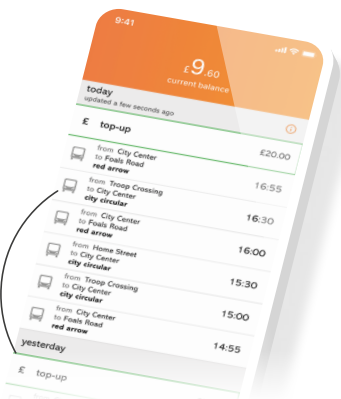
9:41

£9.60
current balance

today
updated a few seconds ago

£ top-up

from City Center
to Foals Road
red arrow
£20.00

from Troop Crossing
to City Center
city circular
16:55

from City Center
to Foals Road
city circular
16:30

from Home Street
to City Center
city circular
16:00

from Troop Crossing
to City Center
city circular
15:30

from City Center
to Foals Road
red arrow
15:00

yesterday
14:55

£ top-up